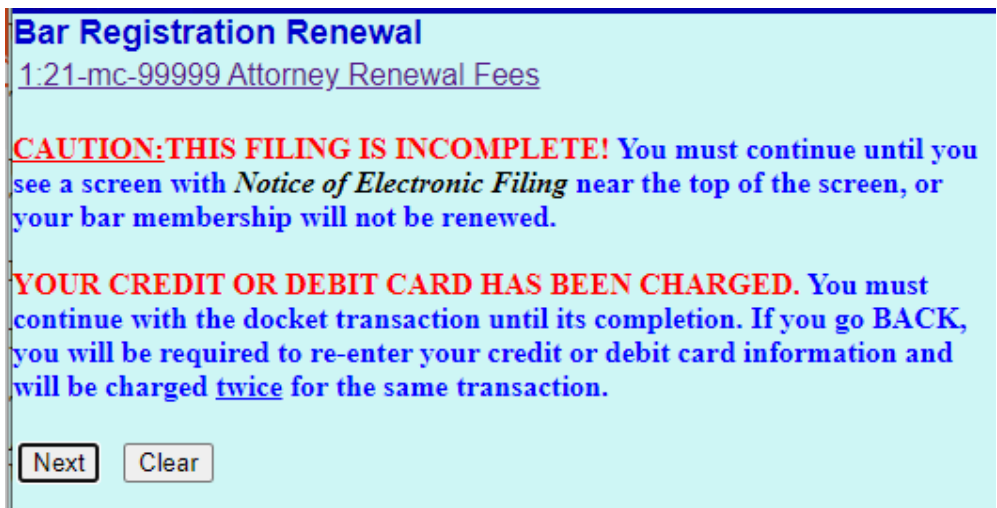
Bar Registration Renewal
1:21-mc-99999 Attorney Renewal Fees

CAUTION:THIS FILING IS INCOMPLETE! You must continue until you see a screen with Notice of Electronic Filing near the top of the screen, or your bar membership will not be renewed.

YOUR CREDIT OR DEBIT CARD HAS BEEN CHARGED. You must continue with the docket transaction until its completion. If you go BACK, you will be required to re-enter your credit or debit card information and will be charged twice for the same transaction.

Next Clear